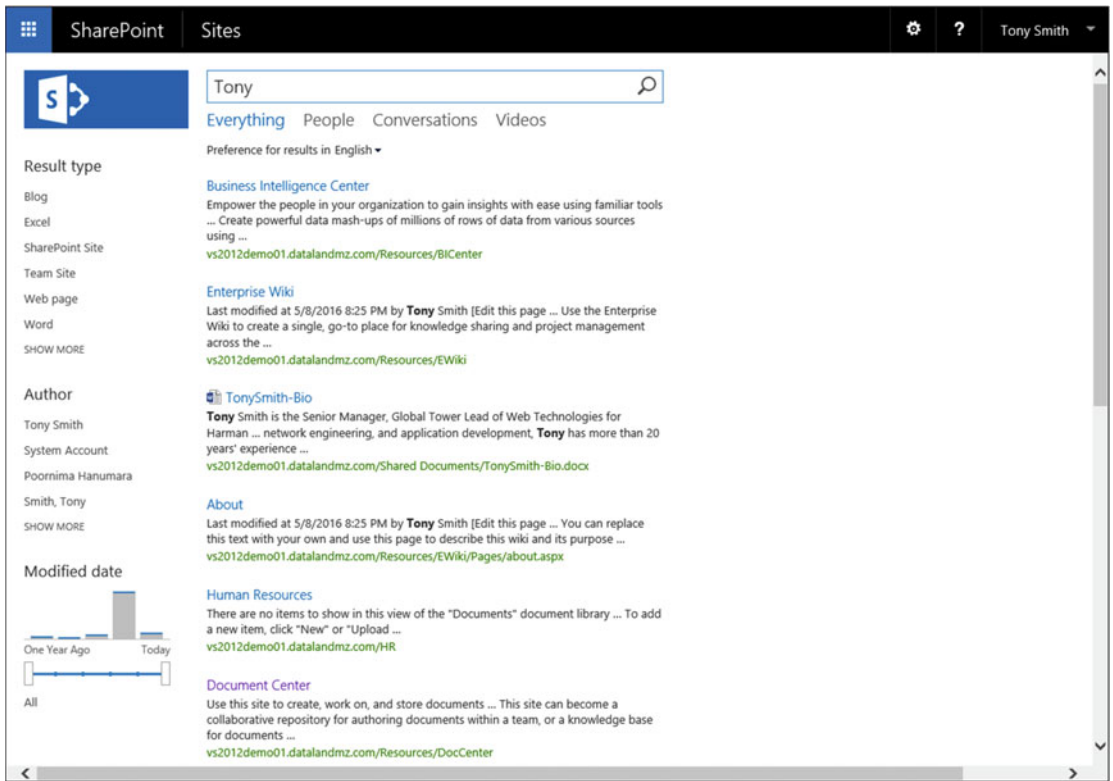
SharePoint Sites ? Tony Smith

Tony

Everything People Conversations Videos

Preference for results in English

Result type

Blog

Excel

SharePoint Site

Team Site

Web page

Word

SHOW MORE

Author

Tony Smith

System Account

Poornima Hanumara

Smith, Tony

SHOW MORE

Modified date

One Year Ago Today

All

Business Intelligence Center
Empower the people in your organization to gain insights with ease using familiar tools ... Create powerful data mash-ups of millions of rows of data from various sources using ...
vs2012demo01.datalandmz.com/Resources/BICenter

Enterprise Wiki
Last modified at 5/8/2016 8:25 PM by Tony Smith [Edit this page ... Use the Enterprise Wiki to create a single, go-to place for knowledge sharing and project management across the ...
vs2012demo01.datalandmz.com/Resources/EWiki

TonySmith-Bio
Tony Smith is the Senior Manager, Global Tower Lead of Web Technologies for Harman ... network engineering, and application development, Tony has more than 20 years' experience ...
vs2012demo01.datalandmz.com/Shared Documents/TonySmith-Bio.docx

About
Last modified at 5/8/2016 8:25 PM by Tony Smith [Edit this page ... You can replace this text with your own and use this page to describe this wiki and its purpose ...
vs2012demo01.datalandmz.com/Resources/EWiki/Pages/about.aspx

Human Resources
There are no items to show in this view of the "Documents" document library ... To add a new item, click "New" or "Upload ...
vs2012demo01.datalandmz.com/HR

Document Center
Use this site to create, work on, and store documents ... This site can become a collaborative repository for authoring documents within a team, or a knowledge base for documents ...
vs2012demo01.datalandmz.com/Resources/DocCenter